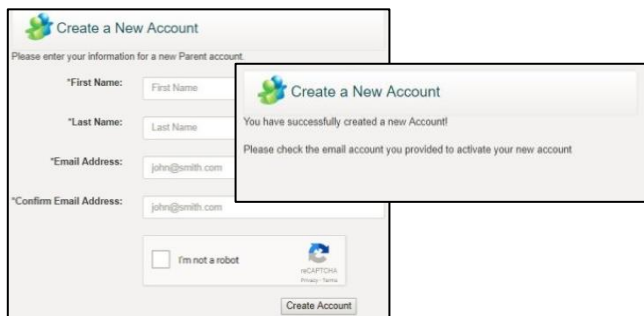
Create a New Account

Please enter your information for a new Parent account.

*First Name: First Name

*Last Name: Last Name

*Email Address: john@smith.com

*Confirm Email Address: john@smith.com

I'm not a robot

reCAPTCHA
Privacy - Terms

Create Account

Create a New Account

You have successfully created a new Account!

Please check the email account you provided to activate your new account